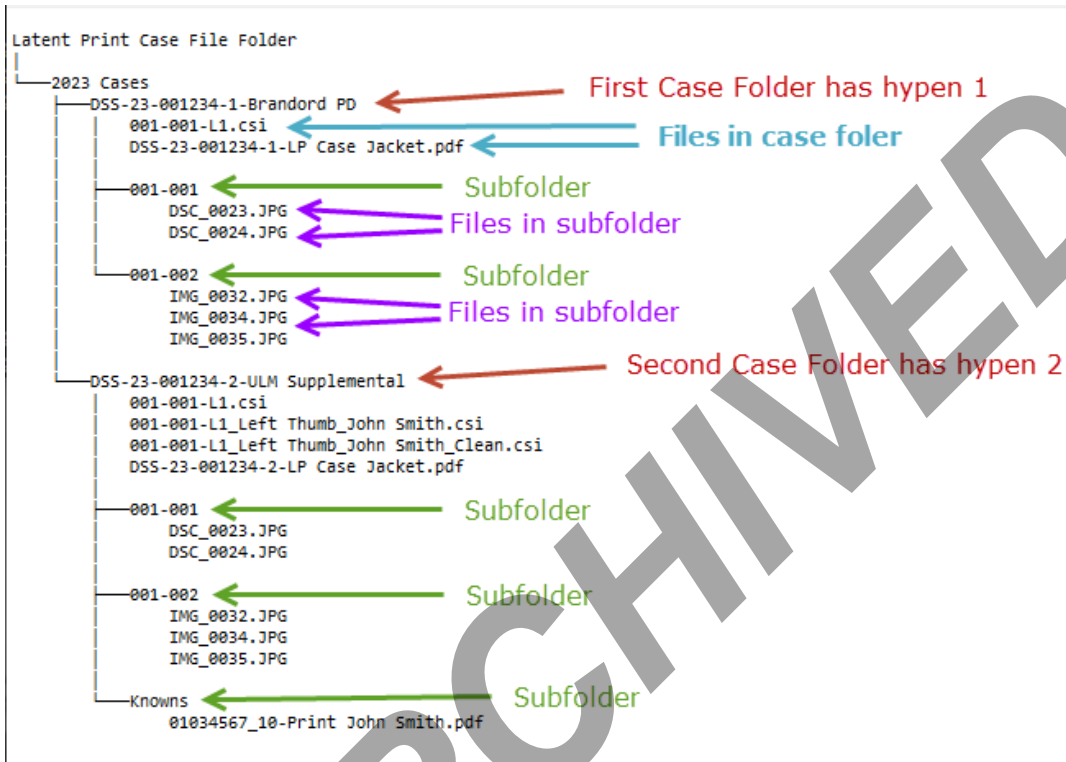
Latent Print Case File Folder

└──2023 Cases
├──DSS-23-001234-1-Brandord PD First Case Folder has hypen 1
001-001-L1.csi Files in case foler
DSS-23-001234-1-LP Case Jacket.pdf

├──001-001 Subfolder
DSC_0023.JPG Files in subfolder
DSC_0024.JPG

└──001-002 Subfolder
IMG_0032.JPG Files in subfolder
IMG_0034.JPG
IMG_0035.JPG

└──DSS-23-001234-2-ULM Supplemental Second Case Folder has hypen 2
001-001-L1.csi
001-001-L1_Left Thumb_John Smith.csi
001-001-L1_Left Thumb_John Smith_Clean.csi
DSS-23-001234-2-LP Case Jacket.pdf

├──001-001 Subfolder
DSC_0023.JPG
DSC_0024.JPG

├──001-002 Subfolder
IMG_0032.JPG
IMG_0034.JPG
IMG_0035.JPG

└──Knowns Subfolder
01034567_10-Print John Smith.pdf

ARCHIVED